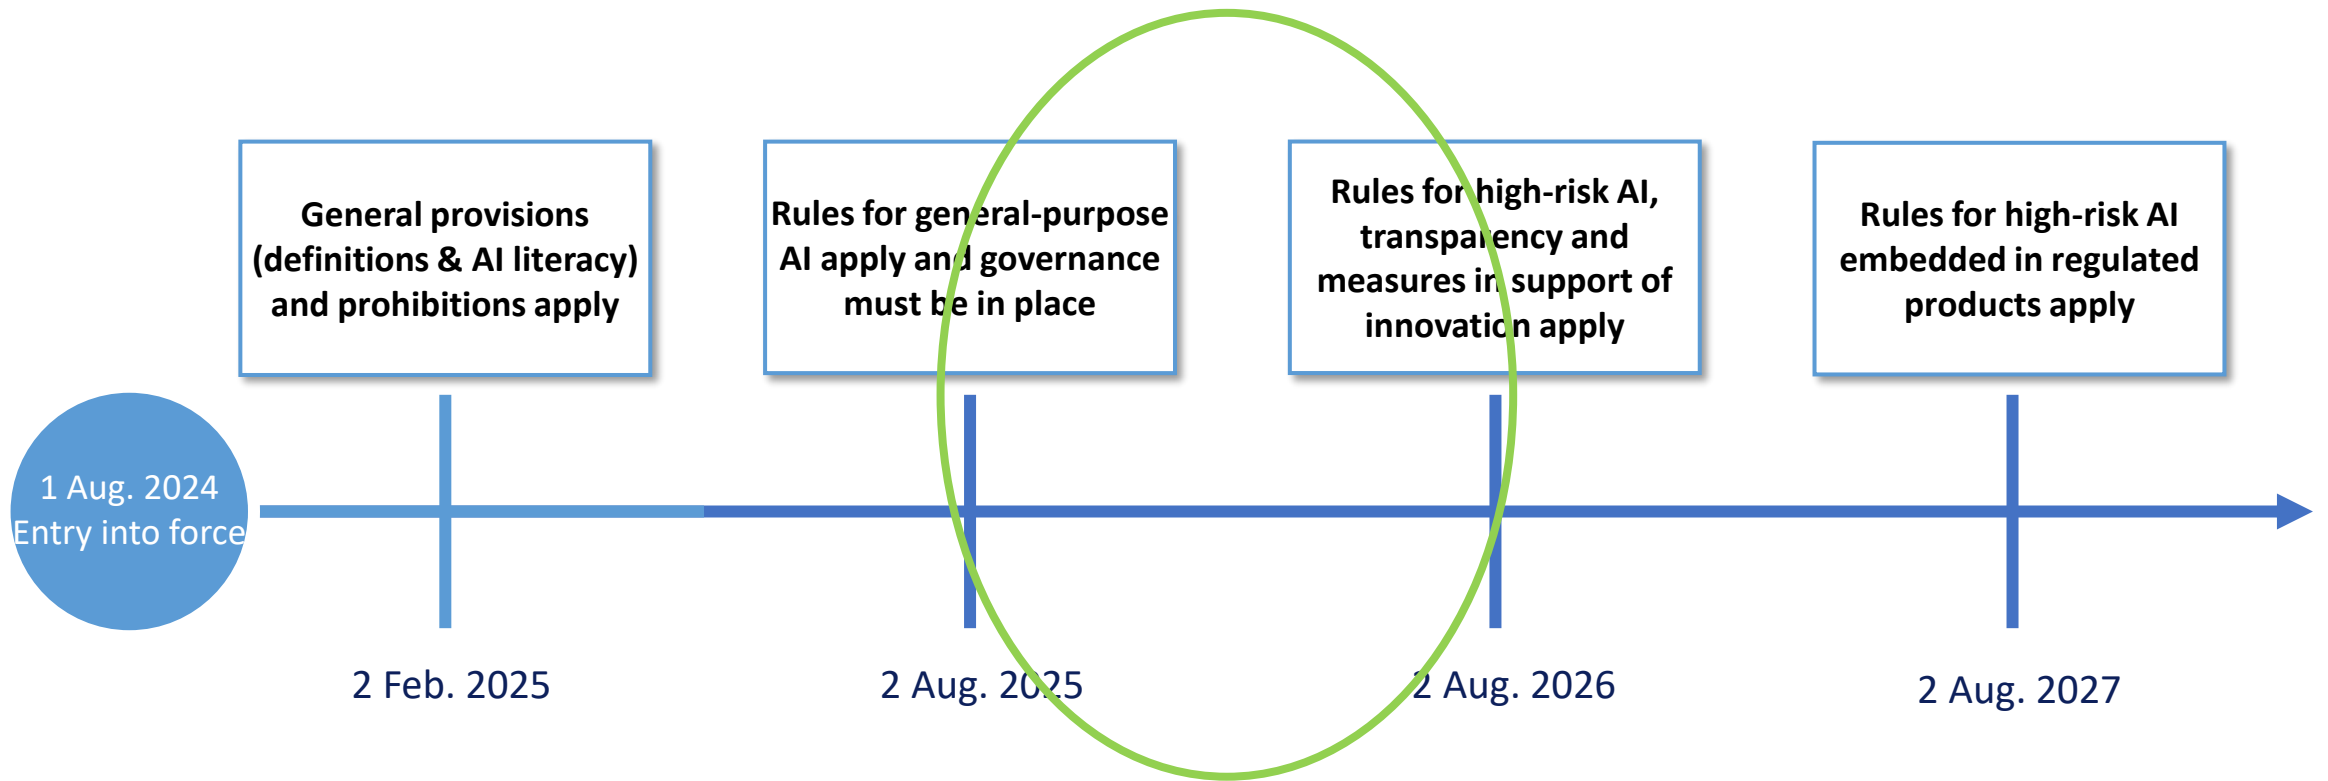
General provisions (definitions & AI literacy) and prohibitions apply

Rules for general-purpose AI apply and governance must be in place

Rules for high-risk AI, transparency and measures in support of innovation apply

Rules for high-risk AI embedded in regulated products apply

1 Aug. 2024
Entry into force

2 Feb. 2025

2 Aug. 2025

2 Aug. 2026

2 Aug. 2027